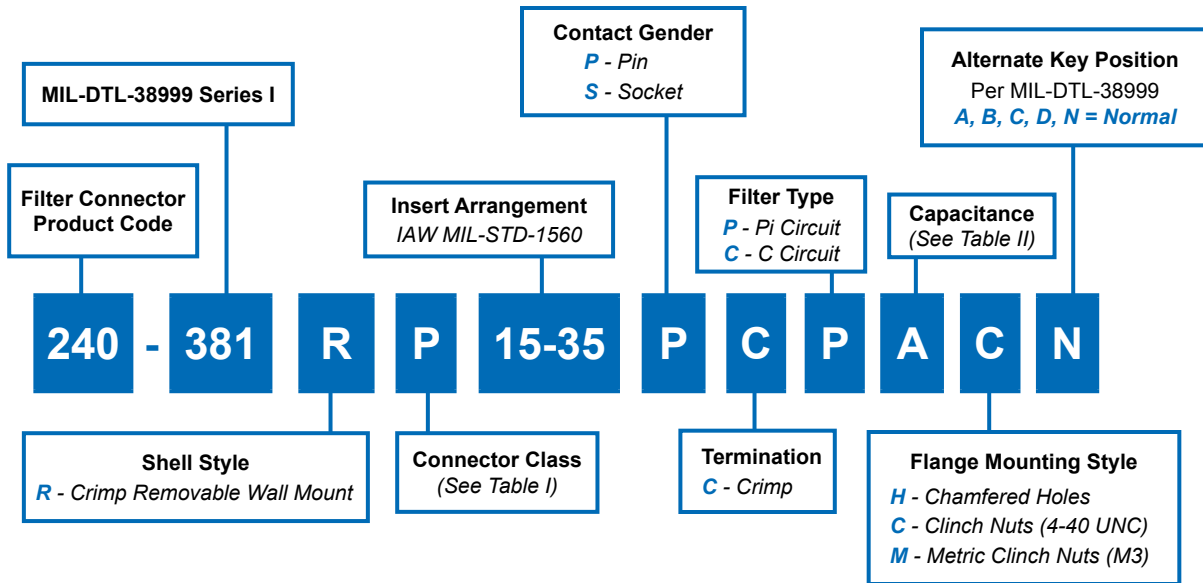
Contact Gender
P - Pin
S - Socket

MIL-DTL-38999 Series I

Alternate Key Position
Per MIL-DTL-38999
A, B, C, D, N = Normal

Filter Connector Product Code

Insert Arrangement
IAW MIL-STD-1560

Filter Type
P - Pi Circuit
C - C Circuit

Capacitance
(See Table II)

240 - 381 R P 15-35 P C P A C N

Shell Style
R - Crimp Removable Wall Mount

Connector Class
(See Table I)

Termination
C - Crimp

Flange Mounting Style
H - Chamfered Holes
C - Clinch Nuts (4-40 UNC)
M - Metric Clinch Nuts (M3)